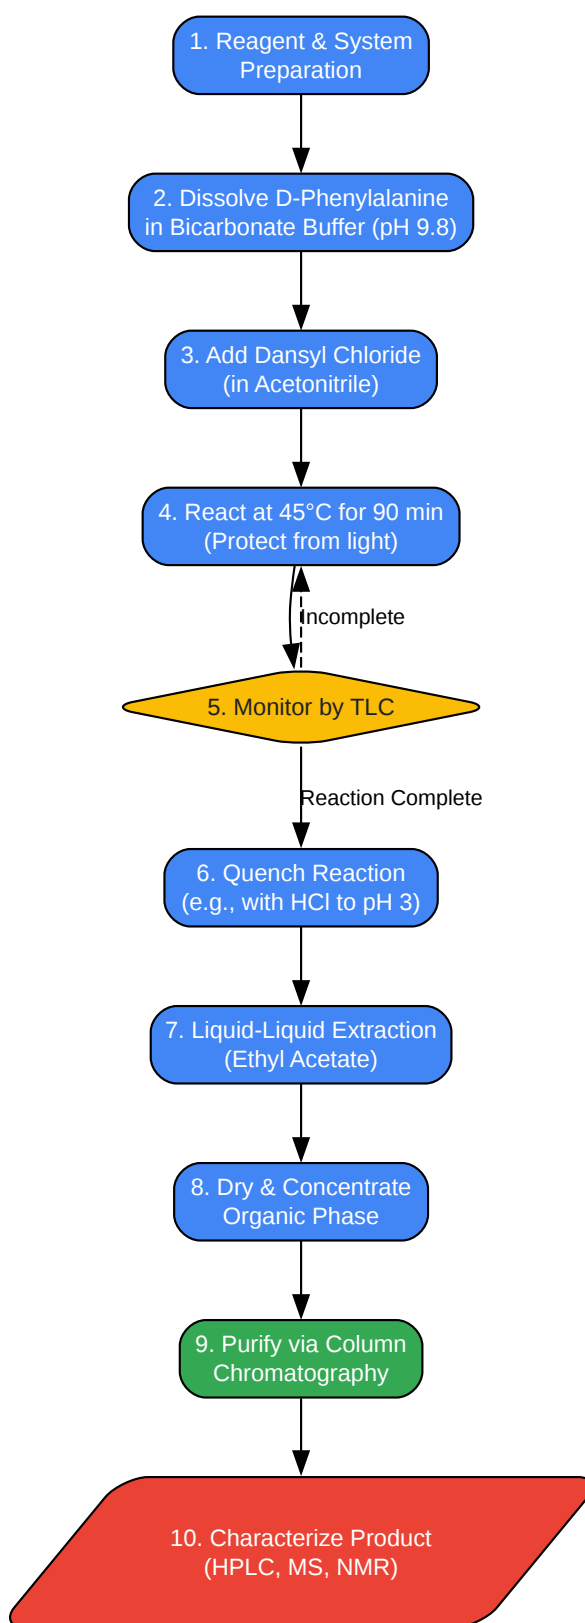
1. Reagent & System Preparation

2. Dissolve D-Phenylalanine in Bicarbonate Buffer (pH 9.8)

3. Add Dansyl Chloride (in Acetonitrile)

4. React at 45°C for 90 min (Protect from light)

Incomplete

5. Monitor by TLC

Reaction Complete

6. Quench Reaction (e.g., with HCl to pH 3)

7. Liquid-Liquid Extraction (Ethyl Acetate)

8. Dry & Concentrate Organic Phase

9. Purify via Column Chromatography

10. Characterize Product (HPLC, MS, NMR)